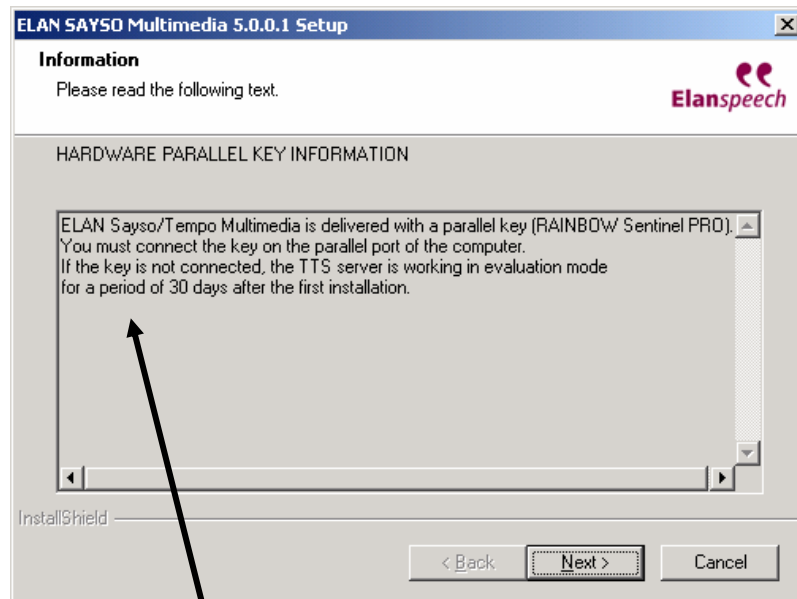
ELAN SAYSO Multimedia 5.0.0.1 Setup

Information

Please read the following text.

Elanspeech

HARDWARE PARALLEL KEY INFORMATION

ELAN Sayso/Tempo Multimedia is delivered with a parallel key (RAINBOW Sentinel PRO).
You must connect the key on the parallel port of the computer.
If the key is not connected, the TTS server is working in evaluation mode
for a period of 30 days after the first installation.

InstallShield

< Back

Next >

Cancel